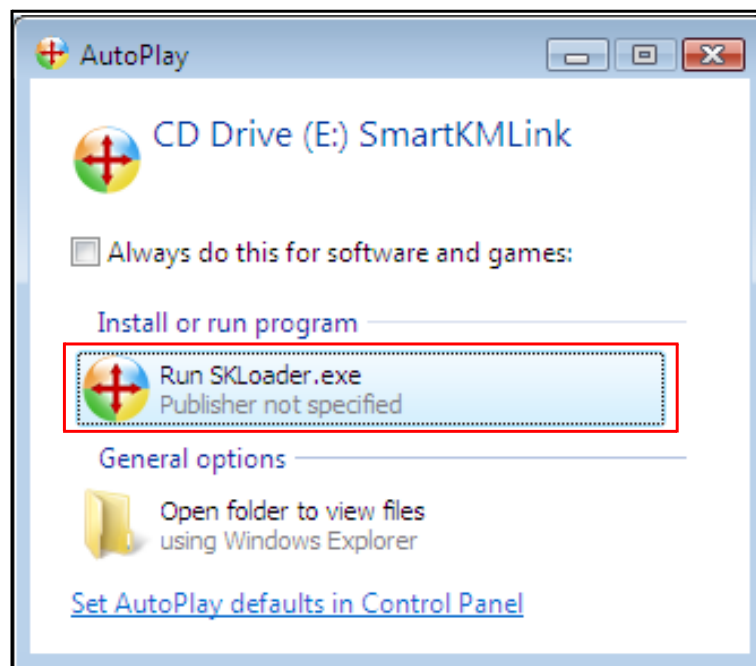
AutoPlay

CD Drive (E:) SmartKMLink

Always do this for software and games:

Install or run program

Run SKLoader.exe
Publisher not specified

General options

Open folder to view files
using Windows Explorer

Set AutoPlay defaults in Control Panel